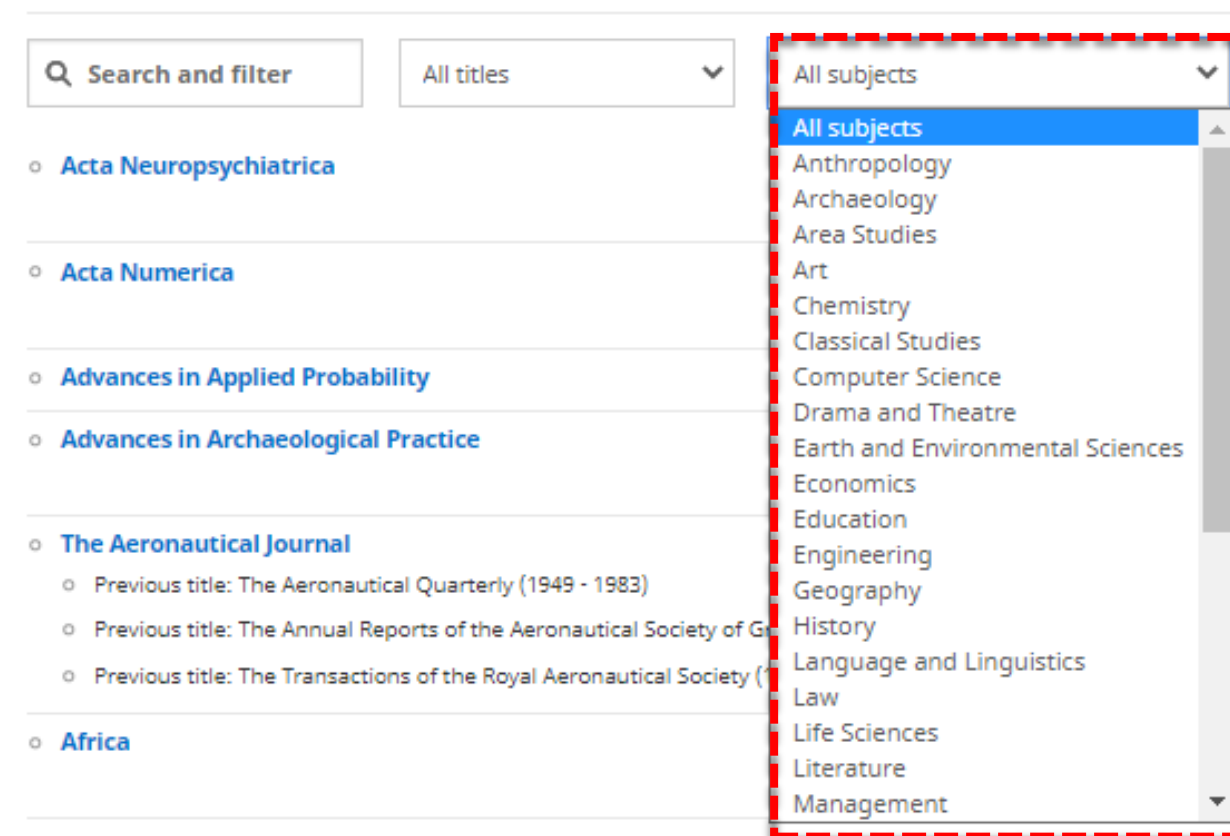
Search and filter

All titles

All subjects

All subjects
Anthropology
Archaeology
Area Studies
Art
Chemistry
Classical Studies
Computer Science
Drama and Theatre
Earth and Environmental Sciences
Economics
Education
Engineering
Geography
History
Language and Linguistics
Law
Life Sciences
Literature
Management

Acta Neuropsychiatrica

Acta Numerica

Advances in Applied Probability

Advances in Archaeological Practice

The Aeronautical Journal

Previous title: The Aeronautical Quarterly (1949 - 1983)

Previous title: The Annual Reports of the Aeronautical Society of Gr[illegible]

Previous title: The Transactions of the Royal Aeronautical Society ([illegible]

Africa